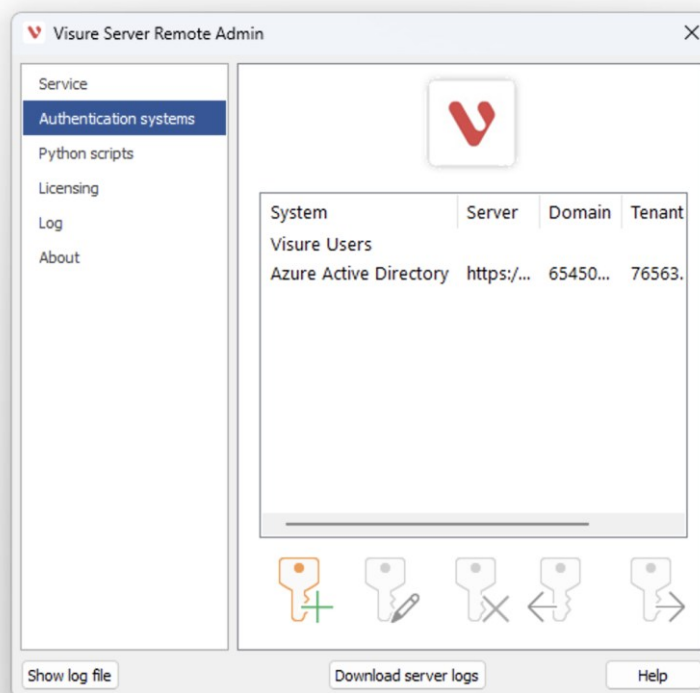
Visure Server Remote Admin

Service
Authentication systems
Python scripts
Licensing
Log
About

| System | Server | Domain | Tenant |
|---|---|---|---|
| Visure Users | | | |
| Azure Active Directory | https:/... | 65450... | 76563. |

Show log file
Download server logs
Help